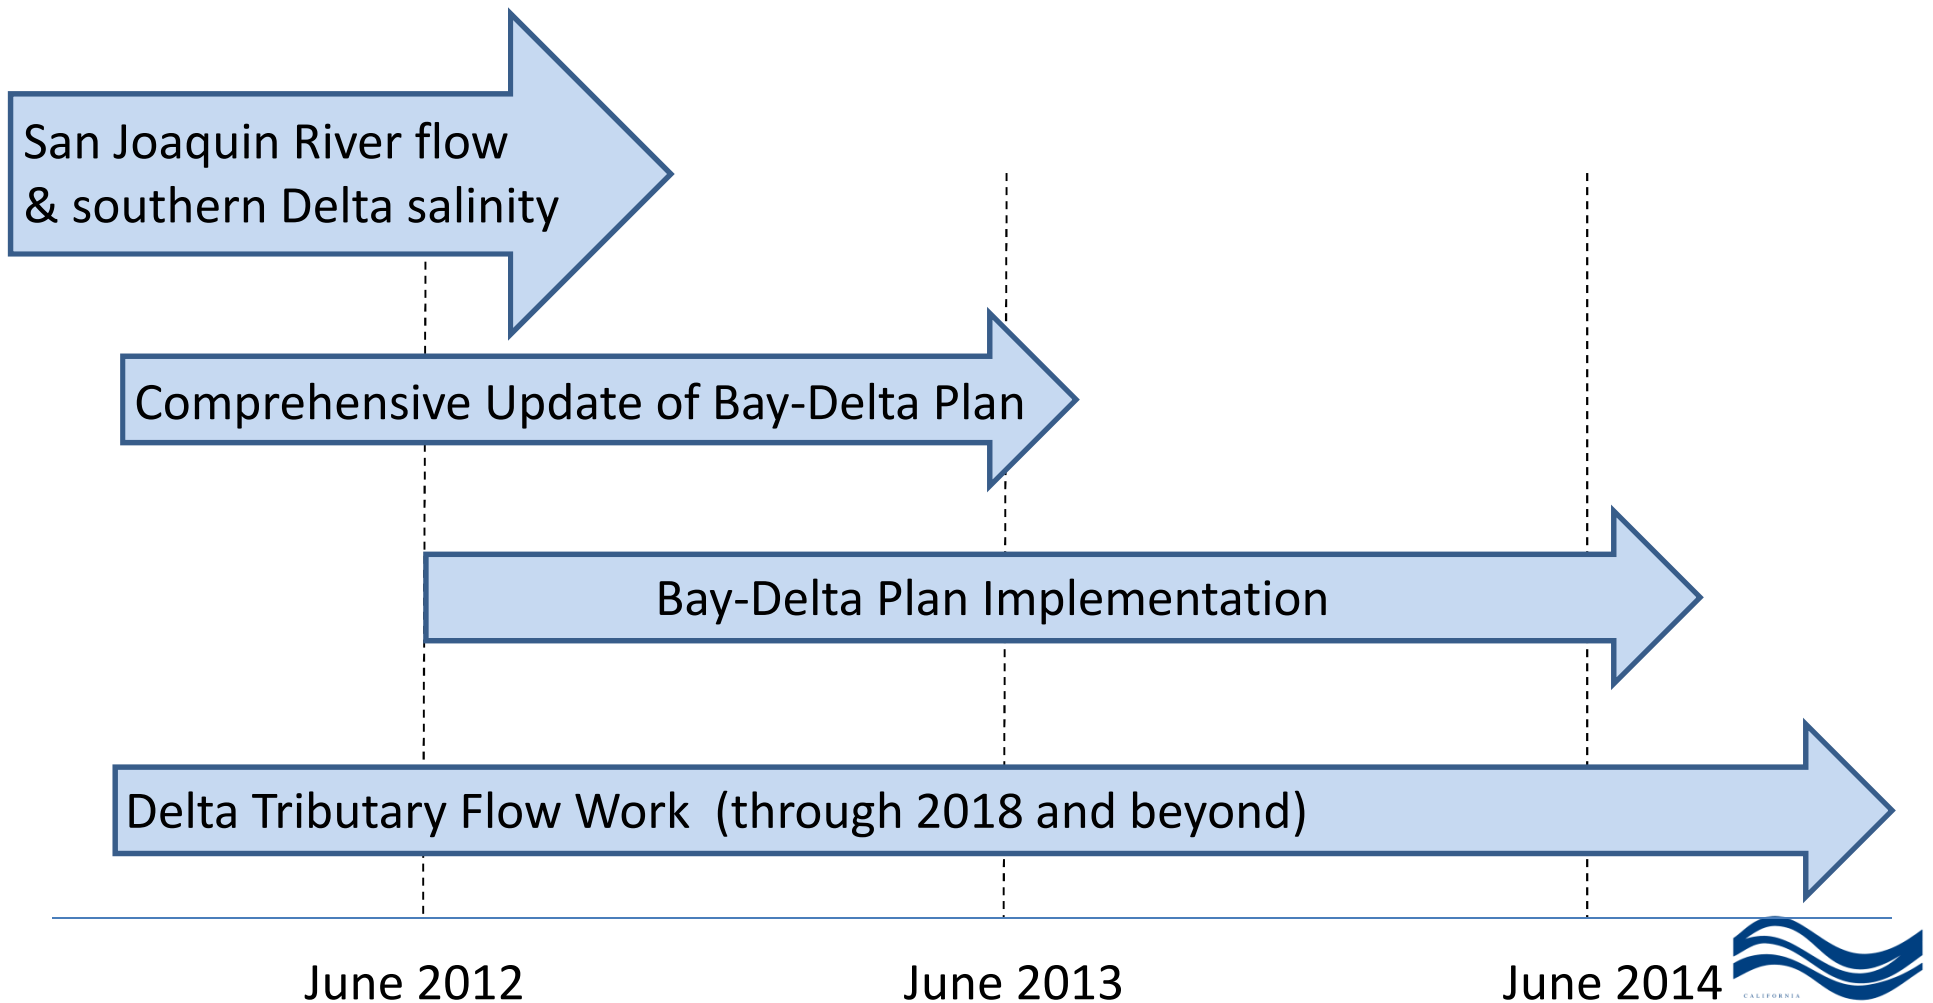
San Joaquin River flow & southern Delta salinity

Comprehensive Update of Bay-Delta Plan

Bay-Delta Plan Implementation

Delta Tributary Flow Work (through 2018 and beyond)

June 2012

June 2013

June 2014

CALIFORNIA